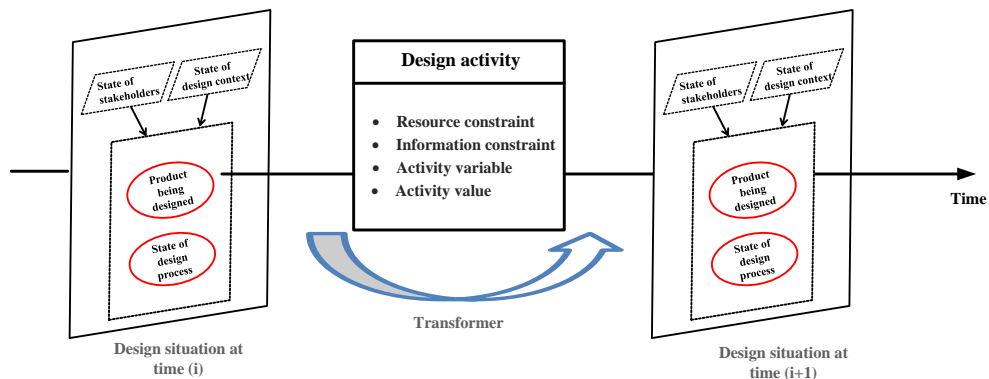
State of stakeholders

State of design context

Product being designed

State of design process

Design situation at time (i)

Design activity

- Resource constraint
- Information constraint
- Activity variable
- Activity value

Transformer

State of stakeholders

State of design context

Product being designed

State of design process

Design situation at time (i+1)

Time